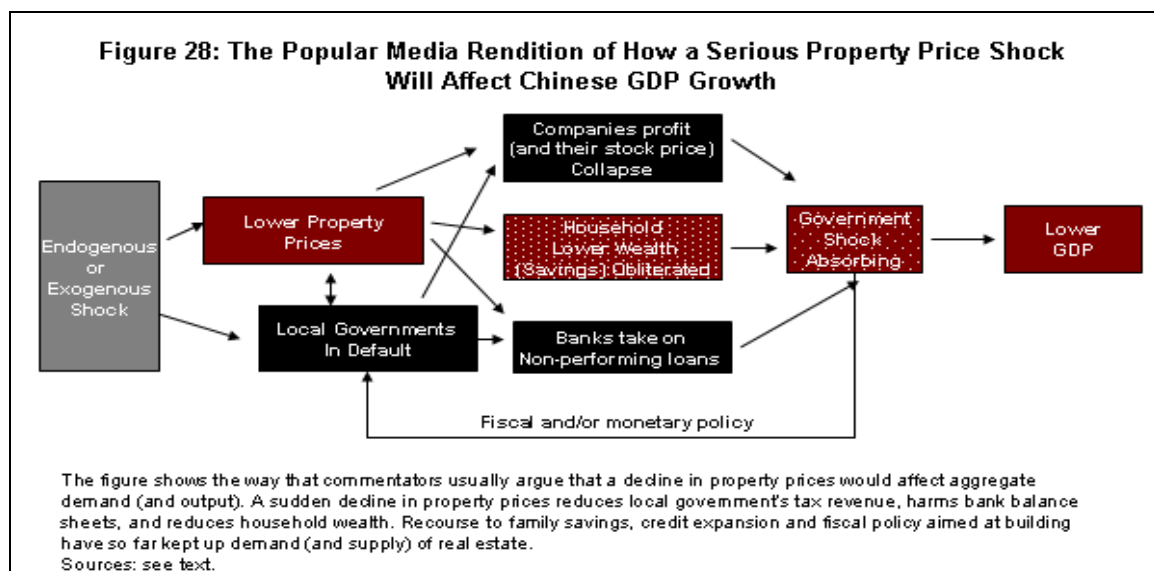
Figure 28: The Popular Media Rendition of How a Serious Property Price Shock Will Affect Chinese GDP Growth

Endogenous or Exogenous Shock

Lower Property Prices

Local Governments In Default

Companies profit (and their stock price) Collapse

Household Lower Wealth (Savings) Obliterated

Banks take on Non-performing loans

Government Shock Absorbing

Lower GDP

Fiscal and/or monetary policy

The figure shows the way that commentators usually argue that a decline in property prices would affect aggregate demand (and output). A sudden decline in property prices reduces local government's tax revenue, harms bank balance sheets, and reduces household wealth. Recourse to family savings, credit expansion and fiscal policy aimed at building have so far kept up demand (and supply) of real estate.
Sources: see text.